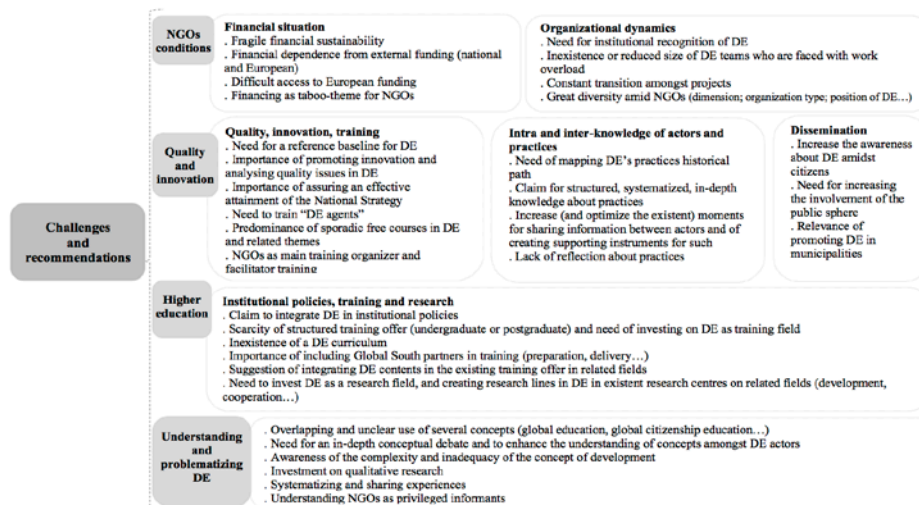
Challenges and recommendations

NGOs conditions

Financial situation
. Fragile financial sustainability
. Financial dependence from external funding (national and European)
. Difficult access to European funding
. Financing as taboo-theme for NGOs

Organizational dynamics
. Need for institutional recognition of DE
. Inexistence or reduced size of DE teams who are faced with work overload
. Constant transition amongst projects
. Great diversity amid NGOs (dimension; organization type; position of DE…)

Quality and innovation

Quality, innovation, training
. Need for a reference baseline for DE
. Importance of promoting innovation and analysing quality issues in DE
. Importance of assuring an effective attainment of the National Strategy
. Need to train "DE agents"
. Predominance of sporadic free courses in DE and related themes
. NGOs as main training organizer and facilitator training

Intra and inter-knowledge of actors and practices
. Need of mapping DE's practices historical path
. Claim for structured, systematized, in-depth knowledge about practices
. Increase (and optimize the existent) moments for sharing information between actors and of creating supporting instruments for such
. Lack of reflection about practices

Dissemination
. Increase the awareness about DE amidst citizens
. Need for increasing the involvement of the public sphere
. Relevance of promoting DE in municipalities

Higher education

Institutional policies, training and research
. Claim to integrate DE in institutional policies
. Scarcity of structured training offer (undergraduate or postgraduate) and need of investing on DE as training field
. Inexistence of a DE curriculum
. Importance of including Global South partners in training (preparation, delivery…)
. Suggestion of integrating DE contents in the existing training offer in related fields
. Need to invest DE as a research field, and creating research lines in DE in existent research centres on related fields (development, cooperation…)

Understanding and problematizing DE

. Overlapping and unclear use of several concepts (global education, global citizenship education…)
. Need for an in-depth conceptual debate and to enhance the understanding of concepts amongst DE actors
. Awareness of the complexity and inadequacy of the concept of development
. Investment on qualitative research
. Systematizing and sharing experiences
. Understanding NGOs as privileged informants